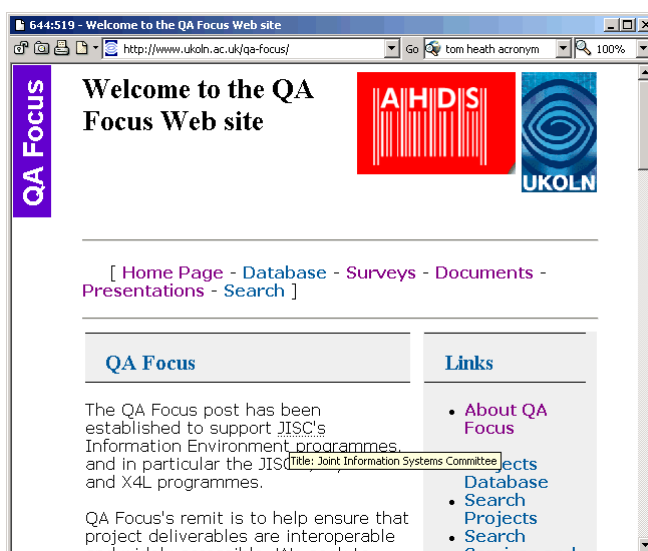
644:519 - Welcome to the QA Focus Web site

http://www.ukoln.ac.uk/qa-focus/ Go tom heath acronym 100%

QA Focus

Welcome to the QA Focus Web site

AHDS

UKOLN

[ Home Page - Database - Surveys - Documents - Presentations - Search ]

QA Focus

The QA Focus post has been established to support JISC's Information Environment programmes, and in particular the JISC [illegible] and X4L programmes.

Title: Joint Information Systems Committee

QA Focus's remit is to help ensure that project deliverables are interoperable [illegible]

Links

- About QA Focus
- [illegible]ojects Database
- Search Projects
- Search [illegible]